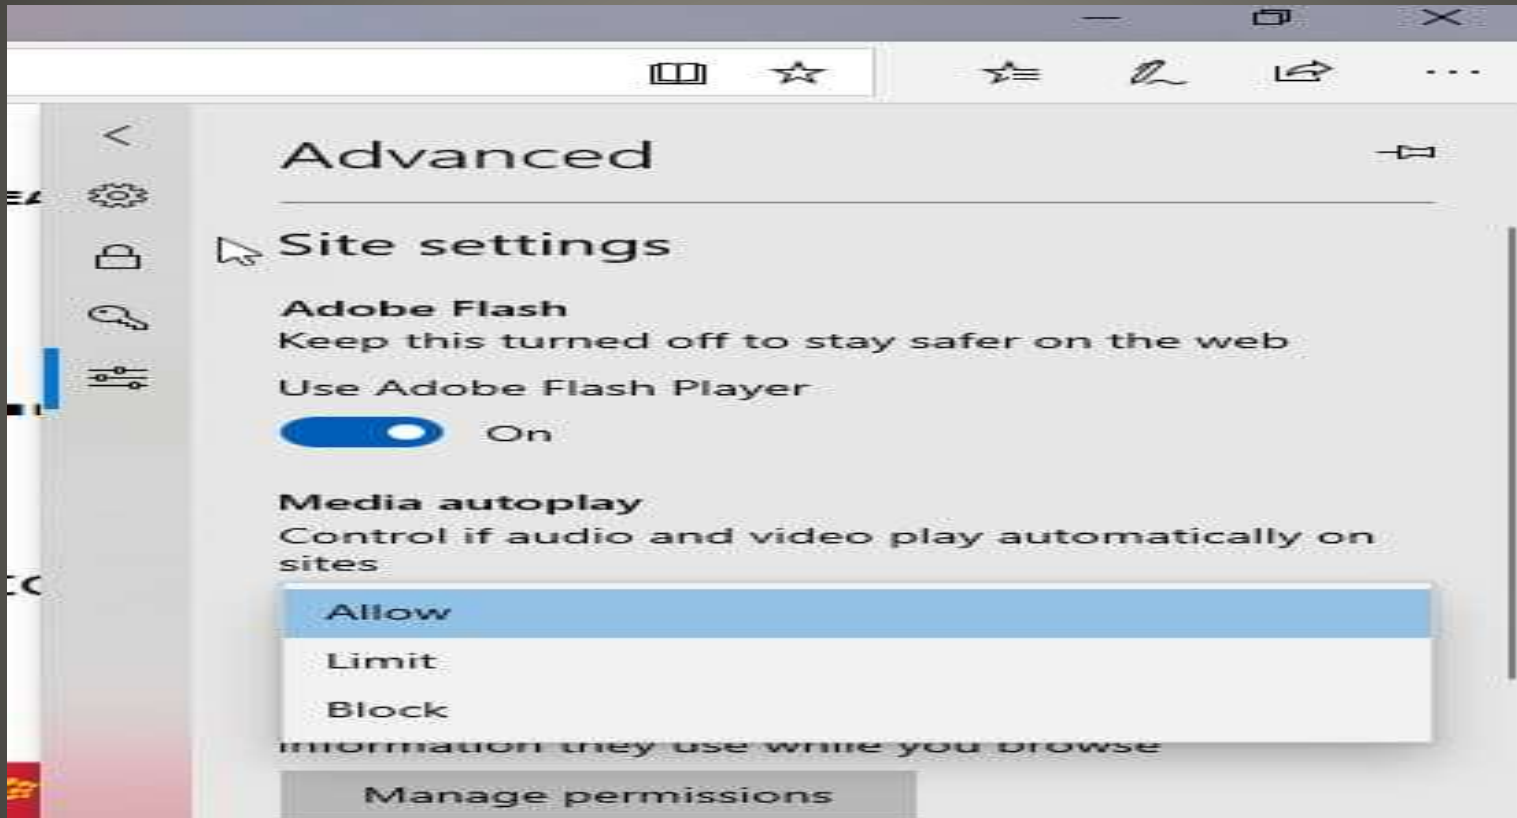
Advanced

Site settings

Adobe Flash
Keep this turned off to stay safer on the web

Use Adobe Flash Player

On

Media autoplay
Control if audio and video play automatically on sites

Allow
Limit
Block

information they use while you browse

Manage permissions